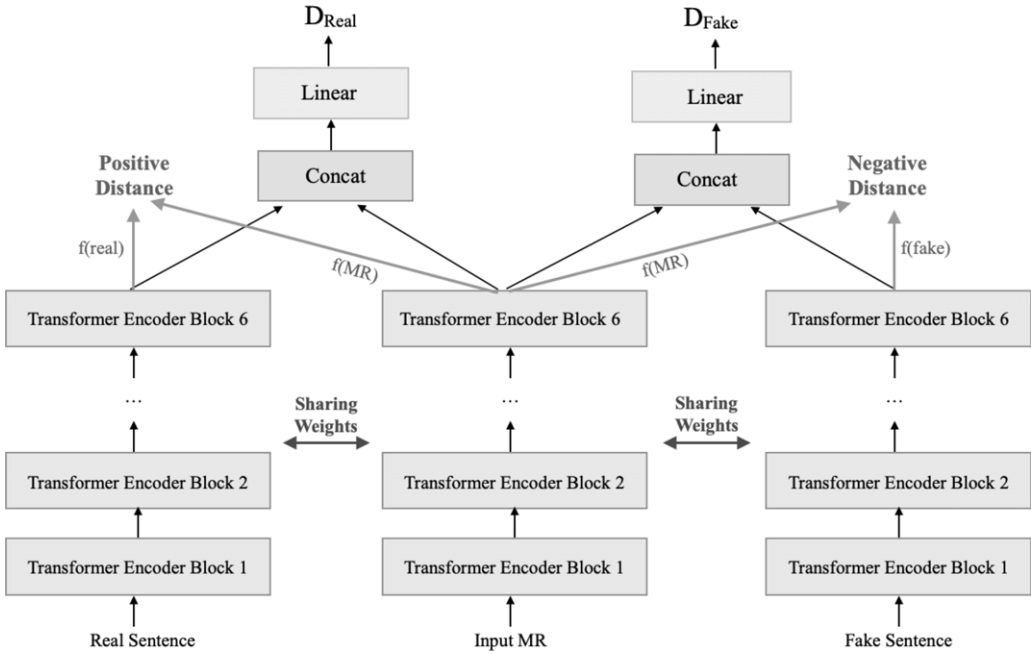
$D_{Real}$

Linear

Concat

$D_{Fake}$

Linear

Concat

Positive Distance

Negative Distance

f(real)

f(MR)

f(MR)

f(fake)

Transformer Encoder Block 6

Transformer Encoder Block 6

Transformer Encoder Block 6

...

...

...

Sharing Weights

Sharing Weights

Transformer Encoder Block 2

Transformer Encoder Block 2

Transformer Encoder Block 2

Transformer Encoder Block 1

Transformer Encoder Block 1

Transformer Encoder Block 1

Real Sentence

Input MR

Fake Sentence